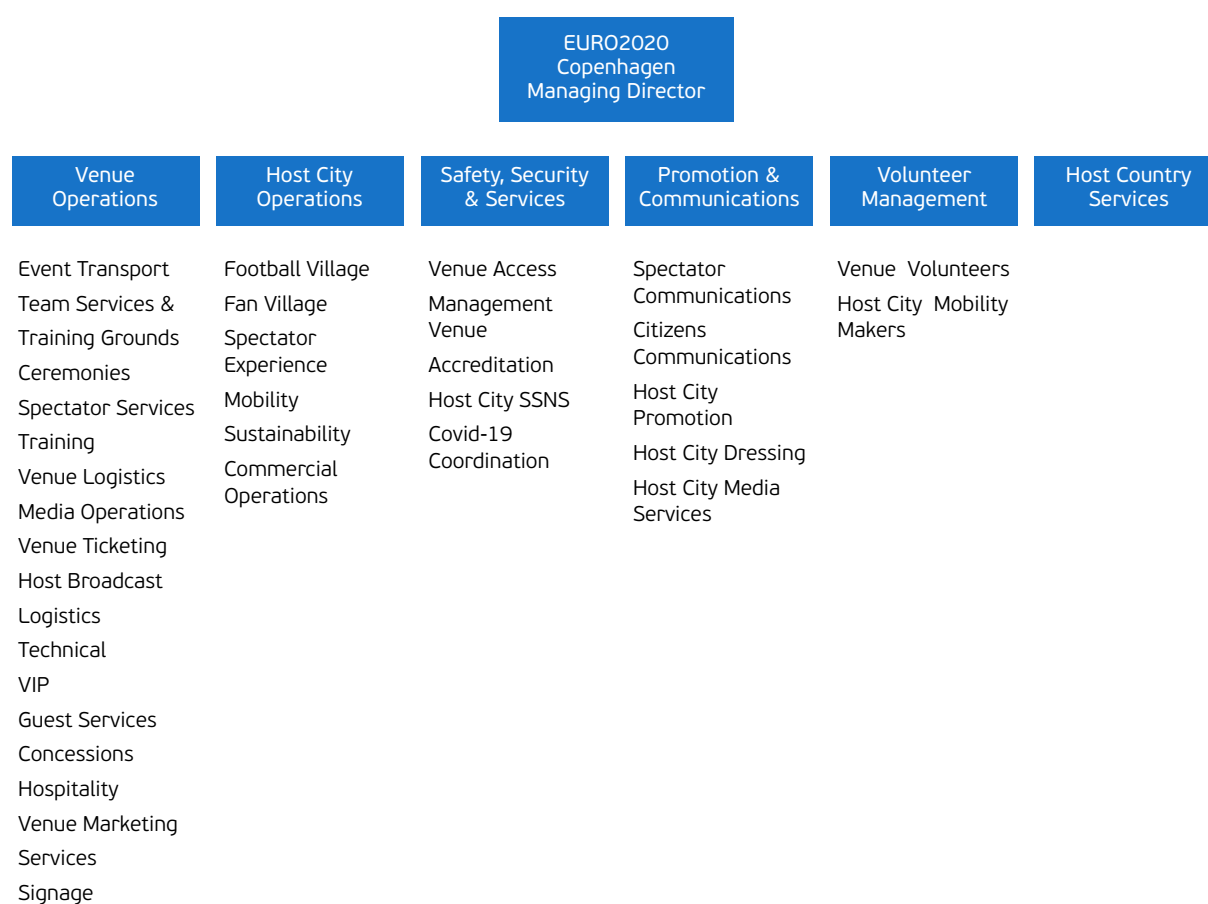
EURO2020
Copenhagen
Managing Director

Venue Operations

Event Transport
Team Services & Training Grounds
Ceremonies
Spectator Services
Training
Venue Logistics
Media Operations
Venue Ticketing
Host Broadcast
Logistics
Technical
VIP
Guest Services
Concessions
Hospitality
Venue Marketing
Services
Signage

Host City Operations

Football Village
Fan Village
Spectator Experience
Mobility
Sustainability
Commercial Operations

Safety, Security & Services

Venue Access
Management Venue
Accreditation
Host City SSNS
Covid-19 Coordination

Promotion & Communications

Spectator Communications
Citizens Communications
Host City Promotion
Host City Dressing
Host City Media Services

Volunteer Management

Venue Volunteers
Host City Mobility Makers

Host Country Services